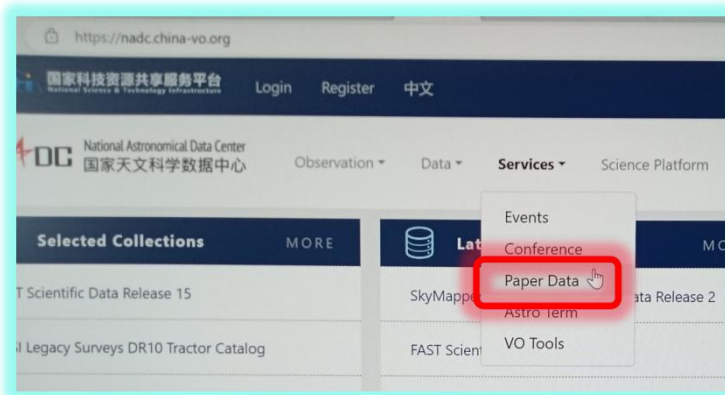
https://nadc.china-vo.org

国家科技资源共享服务平台 National Science & Technology Infrastructure Login Register 中文

NADC National Astronomical Data Center 国家天文科学数据中心 Observation ▾ Data ▾ Services ▾ Science Platform

Events
Conference
Paper Data
Astro Term
VO Tools

Selected Collections MORE

T Scientific Data Release 15

I Legacy Surveys DR10 Tractor Catalog

Lat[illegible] MO

SkyMappe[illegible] ata Release 2

FAST Scient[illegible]